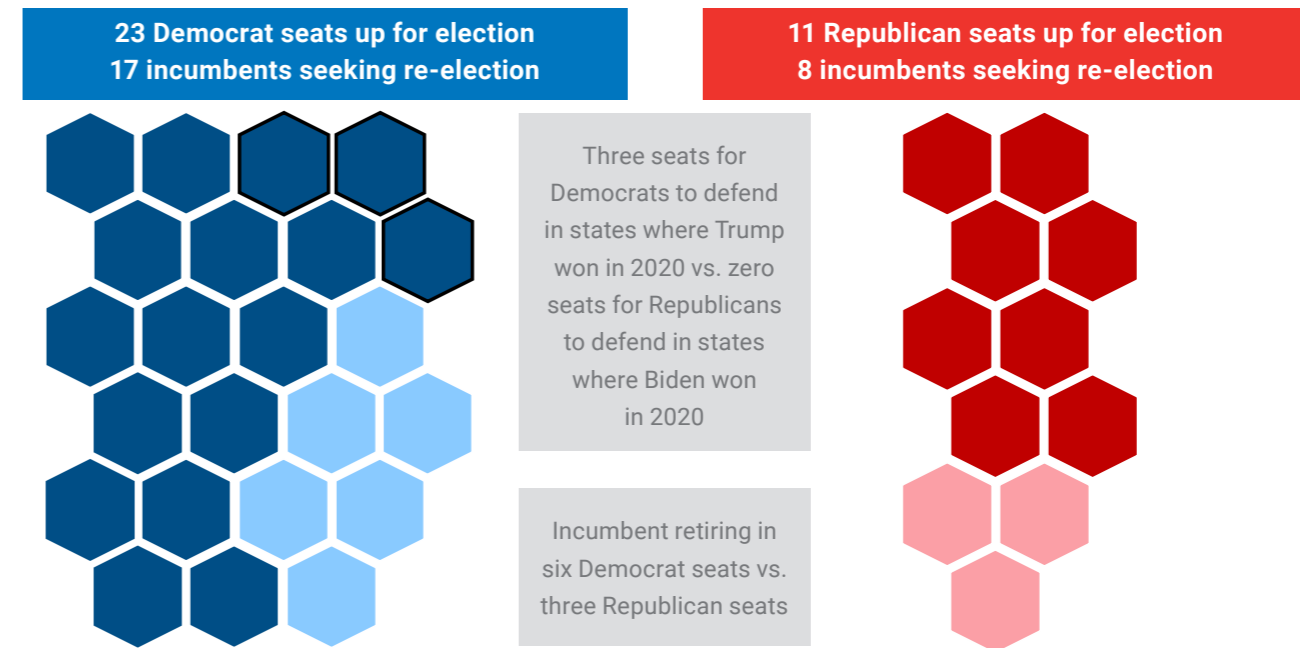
23 Democrat seats up for election
17 incumbents seeking re-election

11 Republican seats up for election
8 incumbents seeking re-election

Three seats for Democrats to defend in states where Trump won in 2020 vs. zero seats for Republicans to defend in states where Biden won in 2020

Incumbent retiring in six Democrat seats vs. three Republican seats